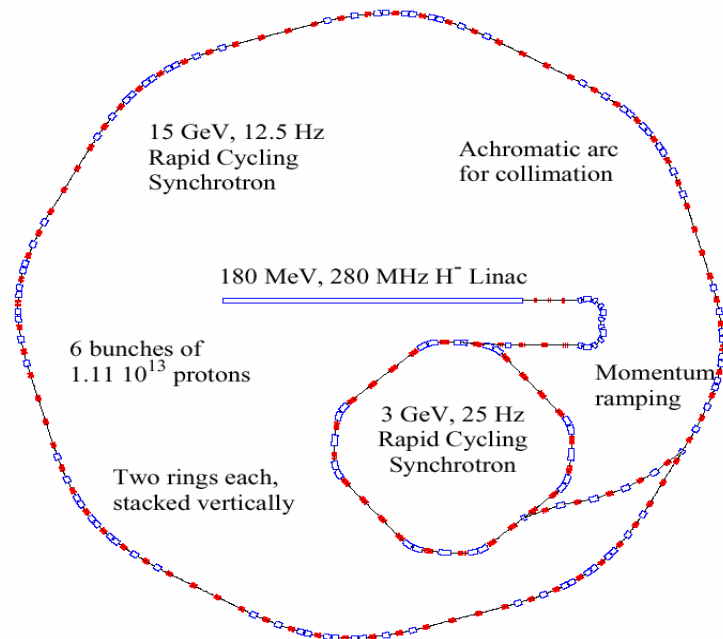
15 GeV, 12.5 Hz
Rapid Cycling
Synchrotron

Achromatic arc
for collimation

180 MeV, 280 MHz $H^-$ Linac

6 bunches of
$1.11\ 10^{13}$ protons

Momentum
ramping

3 GeV, 25 Hz
Rapid Cycling
Synchrotron

Two rings each,
stacked vertically